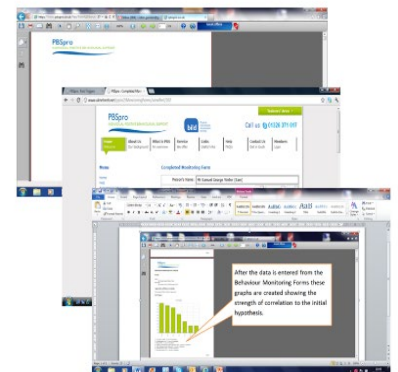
PBSpro

PBSpro

Call us 01536 571 097

Completed Monitoring Form

Person's Name:

After the data is entered from the Behaviour Monitoring Forms these graphs are created showing the strength of correlation to the initial hypothesis.